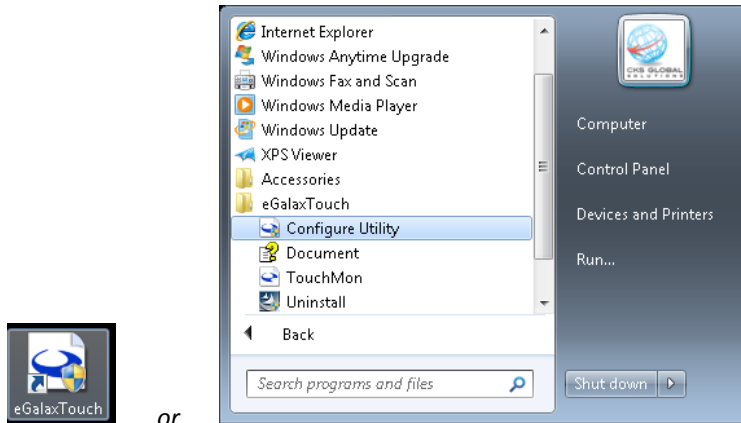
eGalaxTouch

or

Internet Explorer
Windows Anytime Upgrade
Windows Fax and Scan
Windows Media Player
Windows Update
XPS Viewer
Accessories
eGalaxTouch
Configure Utility
Document
TouchMon
Uninstall

Back

Search programs and files

CKS GLOBAL SOLUTIONS

Computer
Control Panel
Devices and Printers
Run...

Shut down